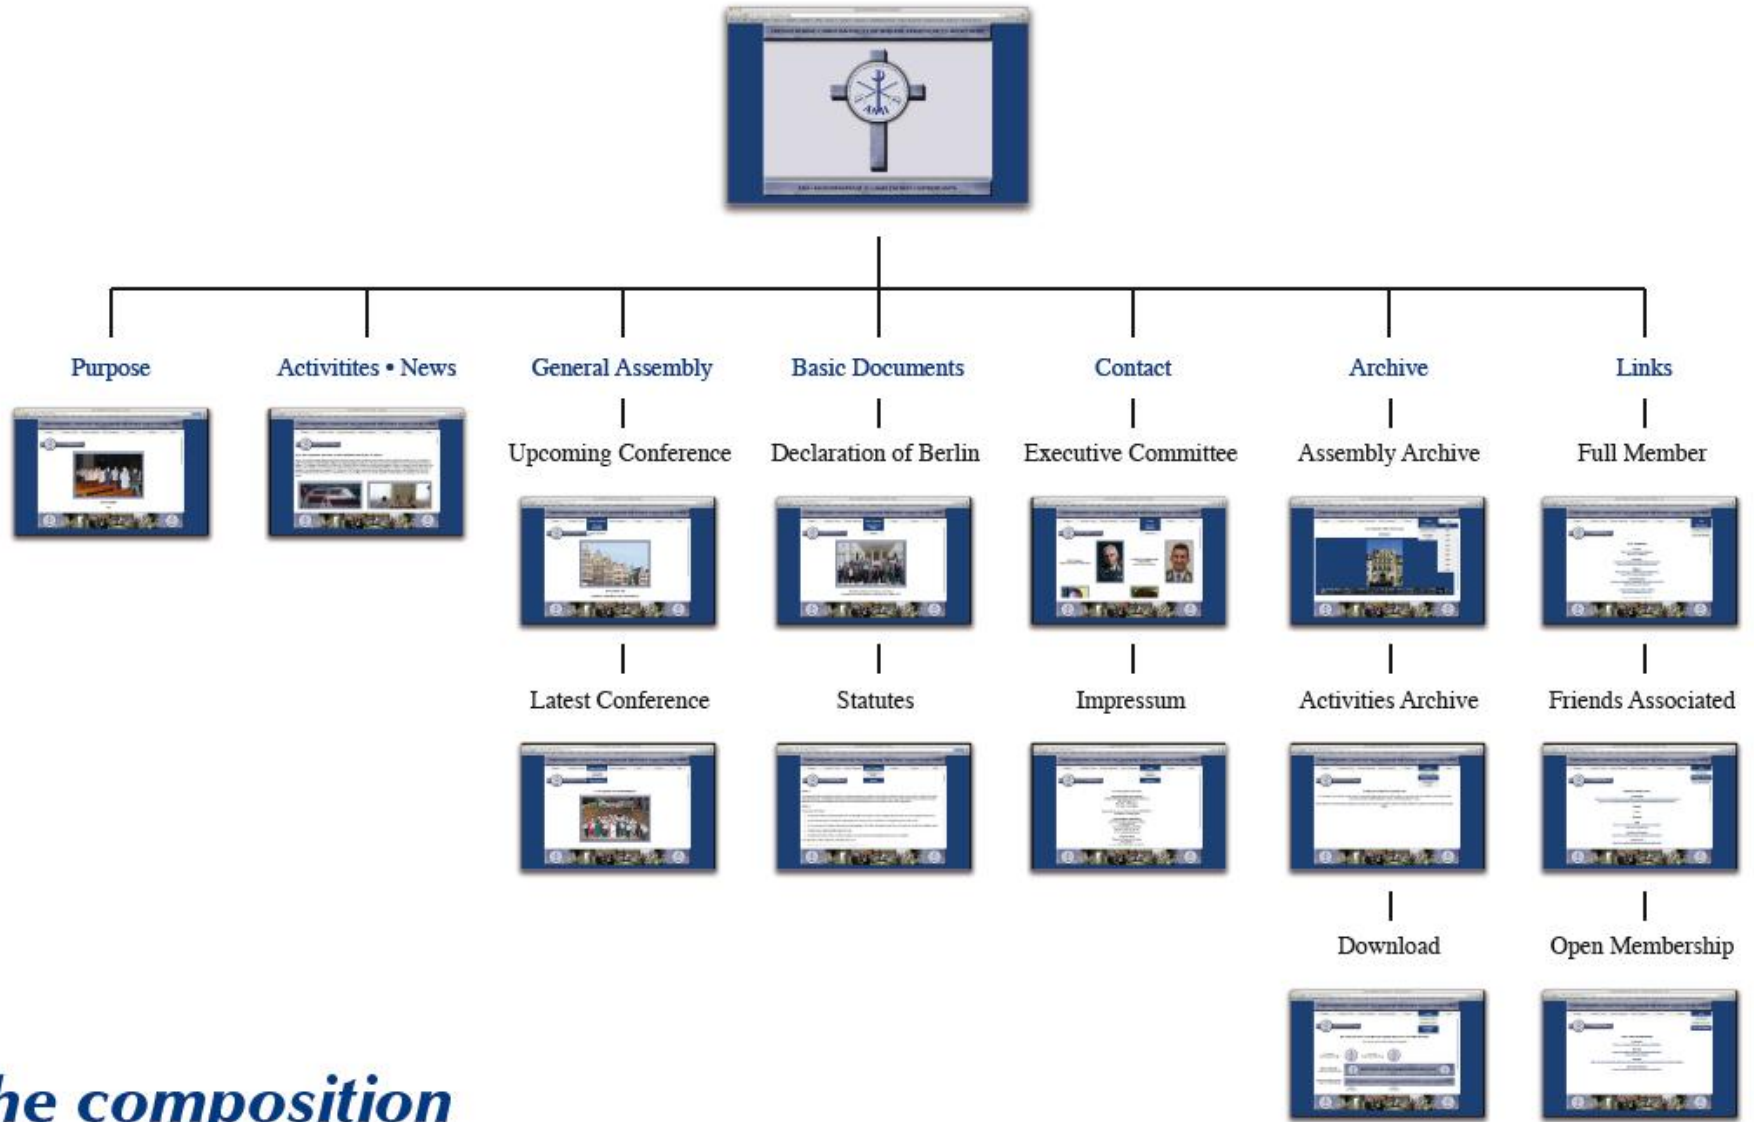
Purpose

Activitites • News

General Assembly

Upcoming Conference

Latest Conference

Basic Documents

Declaration of Berlin

Statutes

Contact

Executive Committee

Impressum

Archive

Assembly Archive

Activities Archive

Download

Links

Full Member

Friends Associated

Open Membership

he composition